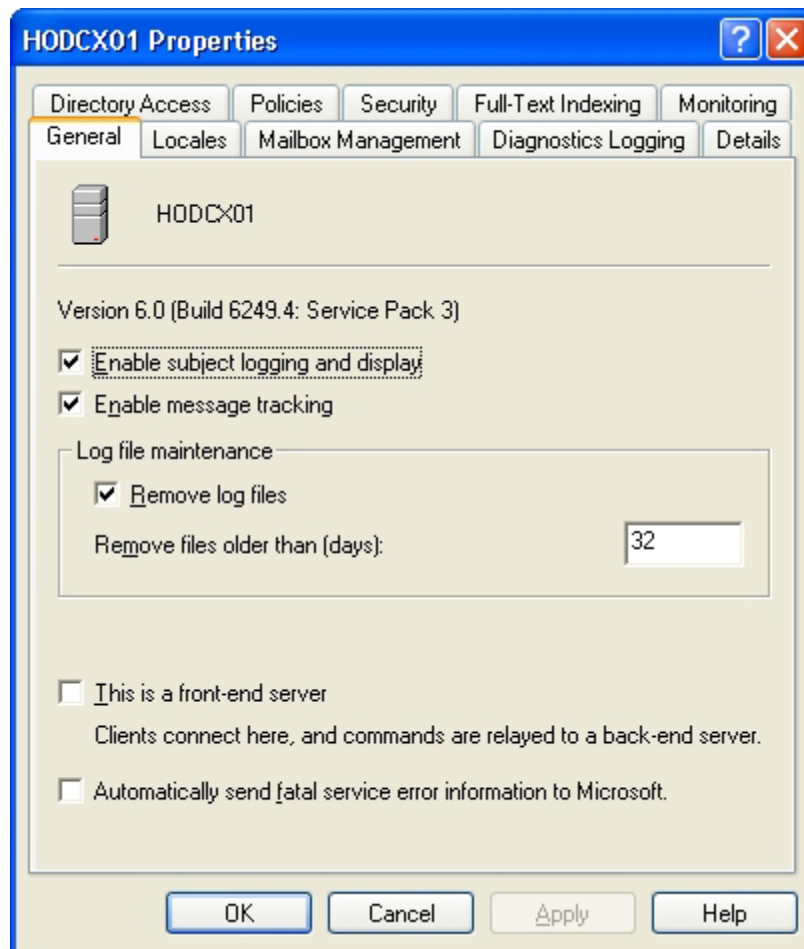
HODCX01 Properties

?

Directory Access | Policies | Security | Full-Text Indexing | Monitoring

General | Locales | Mailbox Management | Diagnostics Logging | Details

HODCX01

Version 6.0 (Build 6249.4: Service Pack 3)

☑ Enable subject logging and display

☑ Enable message tracking

Log file maintenance

☑ Remove log files

Remove files older than (days): 32

☐ This is a front-end server

Clients connect here, and commands are relayed to a back-end server.

☐ Automatically send fatal service error information to Microsoft.

OK | Cancel | Apply | Help